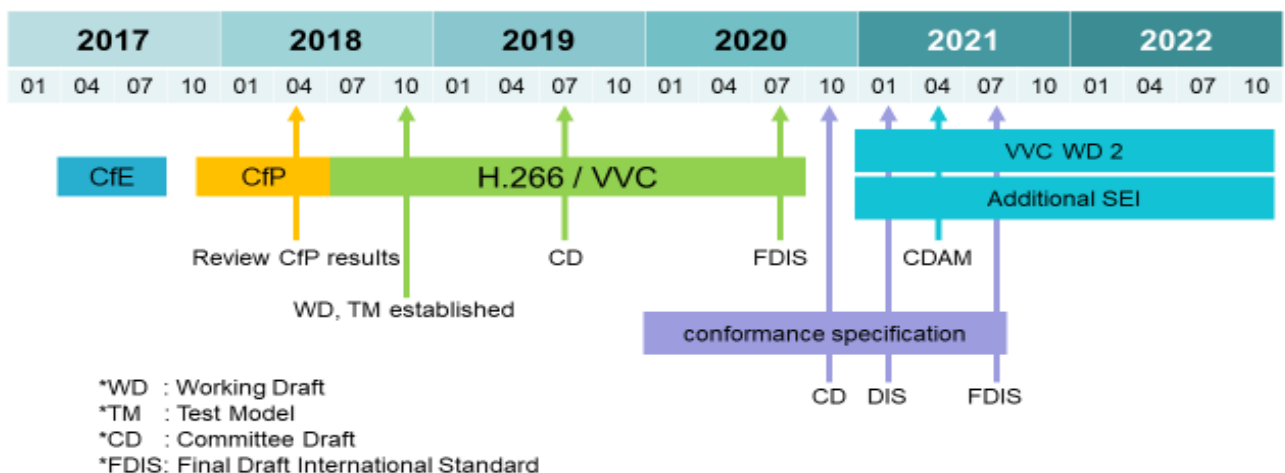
| 2017 | | | | 2018 | | | | 2019 | | | | 2020 | | | | 2021 | | | | 2022 | | | |
|---|---|---|---|---|---|---|---|---|---|---|---|---|---|---|---|---|---|---|---|---|---|---|---|
| 01 | 04 | 07 | 10 | 01 | 04 | 07 | 10 | 01 | 04 | 07 | 10 | 01 | 04 | 07 | 10 | 01 | 04 | 07 | 10 | 01 | 04 | 07 | 10 |

CfE

CfP

H.266 / VVC

VVC WD 2

Additional SEI

Review CfP results

WD, TM established

CD

FDIS

CDAM

conformance specification

CD

DIS

FDIS

*WD : Working Draft
*TM : Test Model
*CD : Committee Draft
*FDIS: Final Draft International Standard